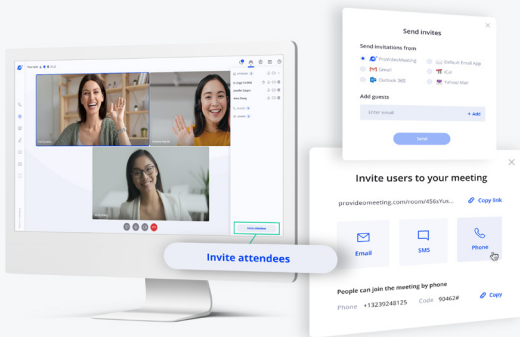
Send invites

Send invitations from

ProvideoMeeting

Default Email App

Gmail

iCal

Outlook 365

Yahoo Mail

Add guests

Enter email

+ Add

Send

Invite attendees

Invite attendees

Invite users to your meeting

provideomeeting.com/room/456sYus...

Copy link

Email

SMS

Phone

People can join the meeting by phone

Phone +13239248125 Code 90462#

Copy